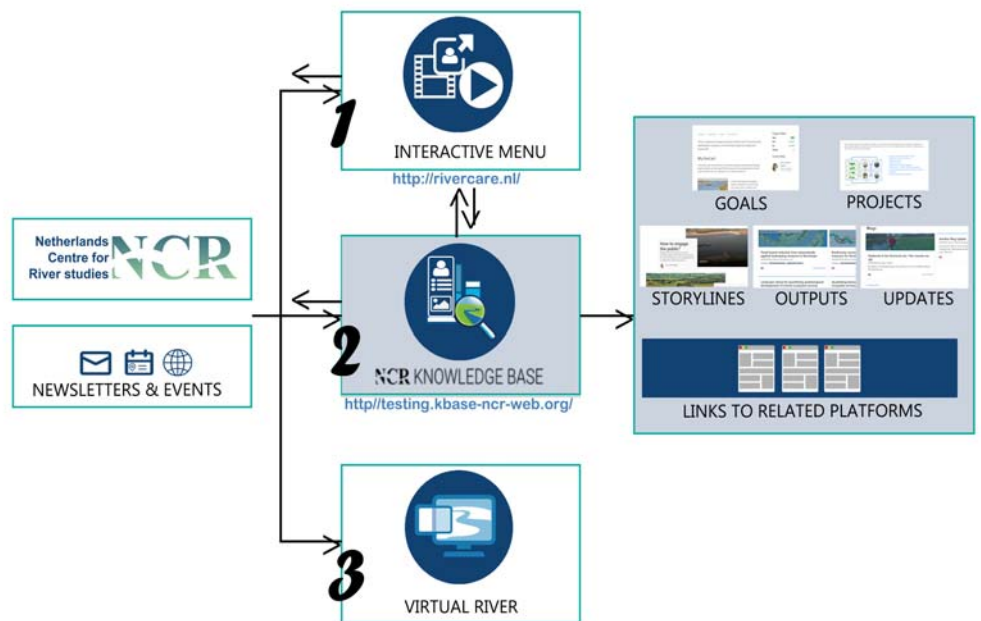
Netherlands Centre for River studies NCR

NEWSLETTERS & EVENTS

1

INTERACTIVE MENU

http://rivercare.nl/

2

NCR KNOWLEDGE BASE

http//testing.kbase-ncr-web.org/

3

VIRTUAL RIVER

GOALS

PROJECTS

STORYLINES

OUTPUTS

UPDATES

LINKS TO RELATED PLATFORMS